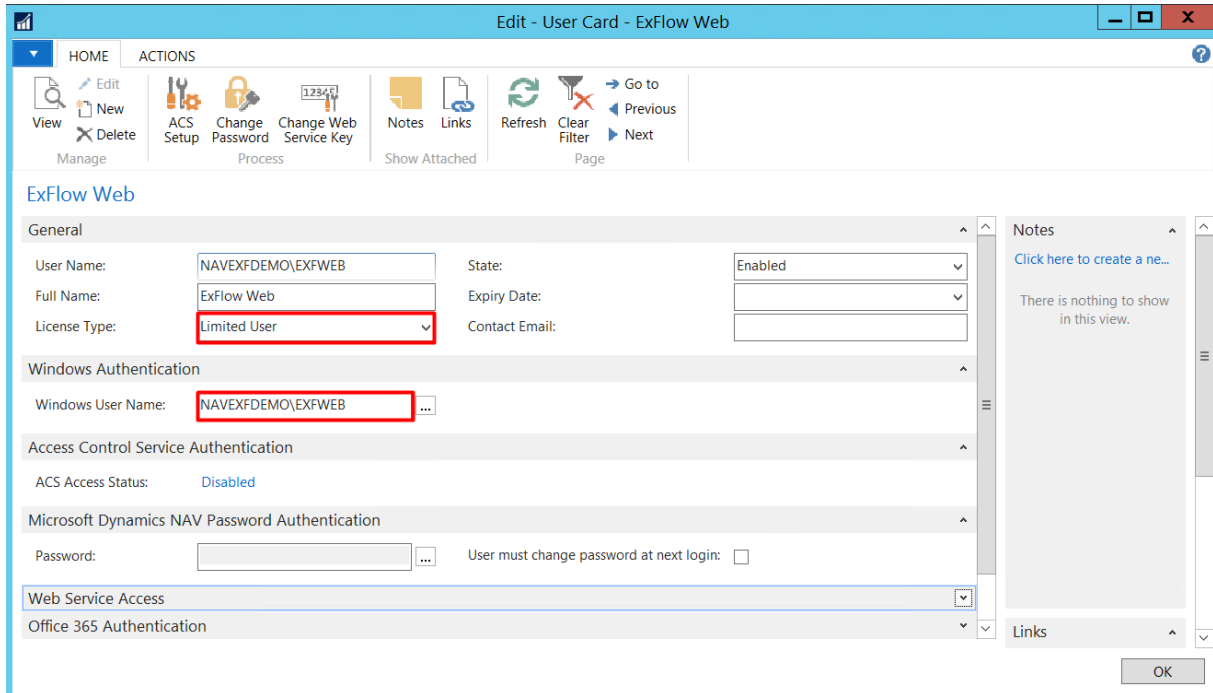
Edit - User Card - ExFlow Web

HOME ACTIONS

View
Edit
New
Delete
Manage

ACS Setup
Change Password
Change Web Service Key
Process

Notes
Links
Show Attached

Refresh
Clear Filter
Go to
Previous
Next
Page

ExFlow Web

General

User Name: NAVEXFDEMO\EXFWEB
Full Name: ExFlow Web
License Type: Limited User
State: Enabled
Expiry Date:
Contact Email:

Windows Authentication

Windows User Name: NAVEXFDEMO\EXFWEB

Access Control Service Authentication

ACS Access Status: Disabled

Microsoft Dynamics NAV Password Authentication

Password:
User must change password at next login:

Web Service Access

Office 365 Authentication

Notes

Click here to create a ne...

There is nothing to show in this view.

Links

OK